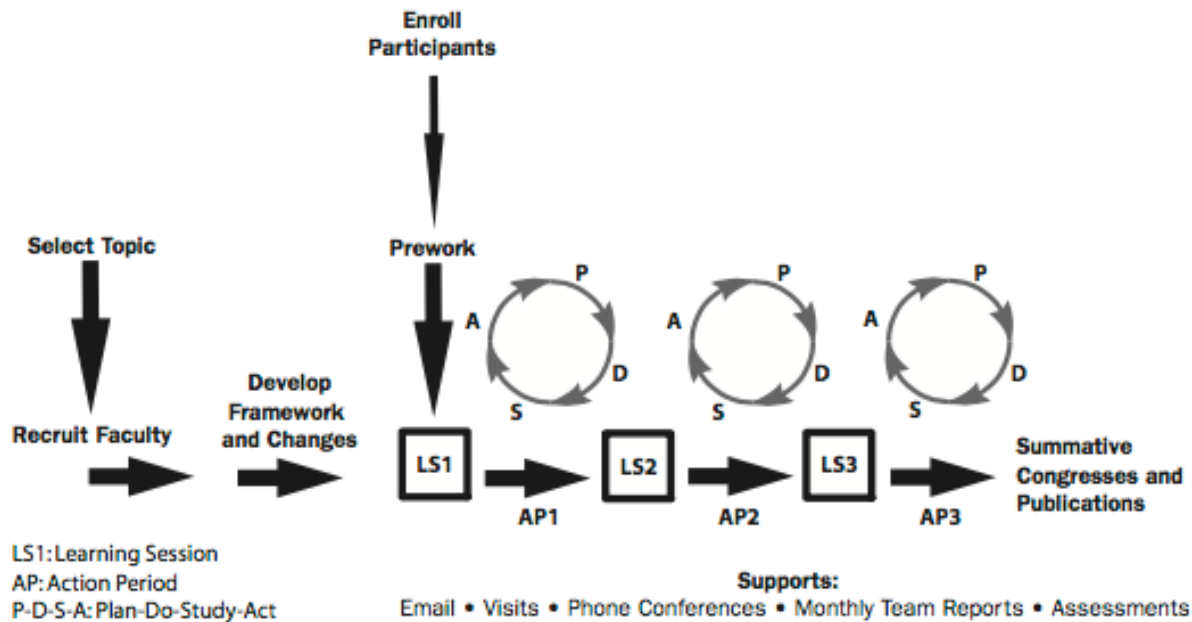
Enroll Participants

Select Topic

Prework

P
A
D
S

P
A
D
S

P
A
D
S

Recruit Faculty

Develop Framework and Changes

LS1

AP1

LS2

AP2

LS3

AP3

Summative Congresses and Publications

LS1: Learning Session
AP: Action Period
P-D-S-A: Plan-Do-Study-Act

Supports:
Email • Visits • Phone Conferences • Monthly Team Reports • Assessments